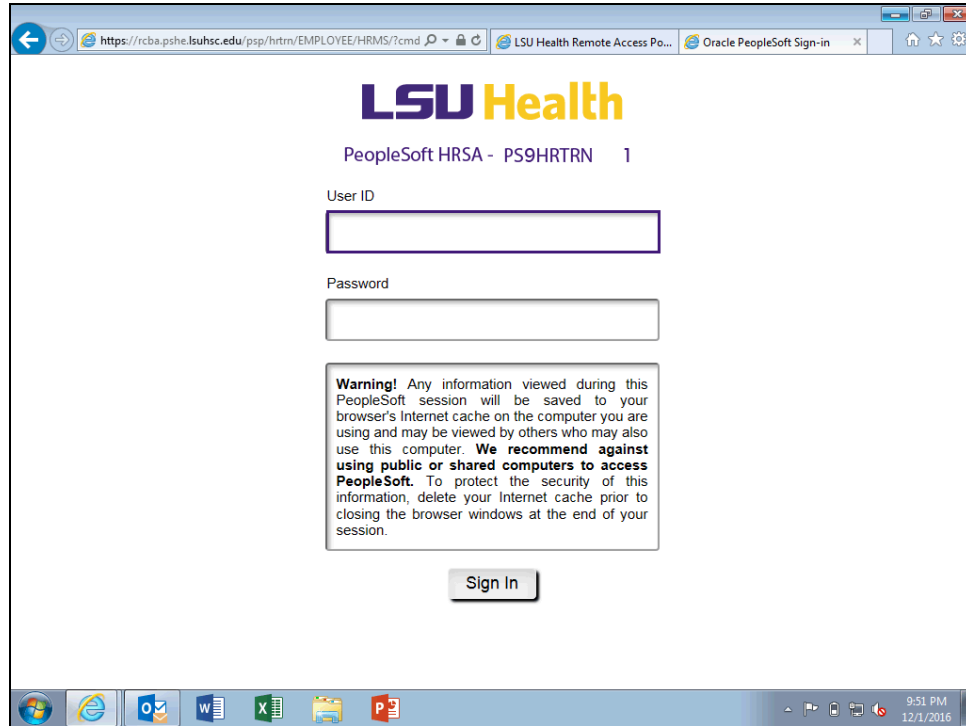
https://rcba.pshe.lsuhsc.edu/psp/hrtrn/EMPLOYEE/HRMS/?cmd

LSU Health Remote Access Po...

Oracle PeopleSoft Sign-in

LSU Health

PeopleSoft HRSA - PS9HRTRN 1

User ID

Password

**Warning!** Any information viewed during this PeopleSoft session will be saved to your browser's Internet cache on the computer you are using and may be viewed by others who may also use this computer. **We recommend against using public or shared computers to access PeopleSoft.** To protect the security of this information, delete your Internet cache prior to closing the browser windows at the end of your session.

Sign In

9:51 PM
12/1/2016